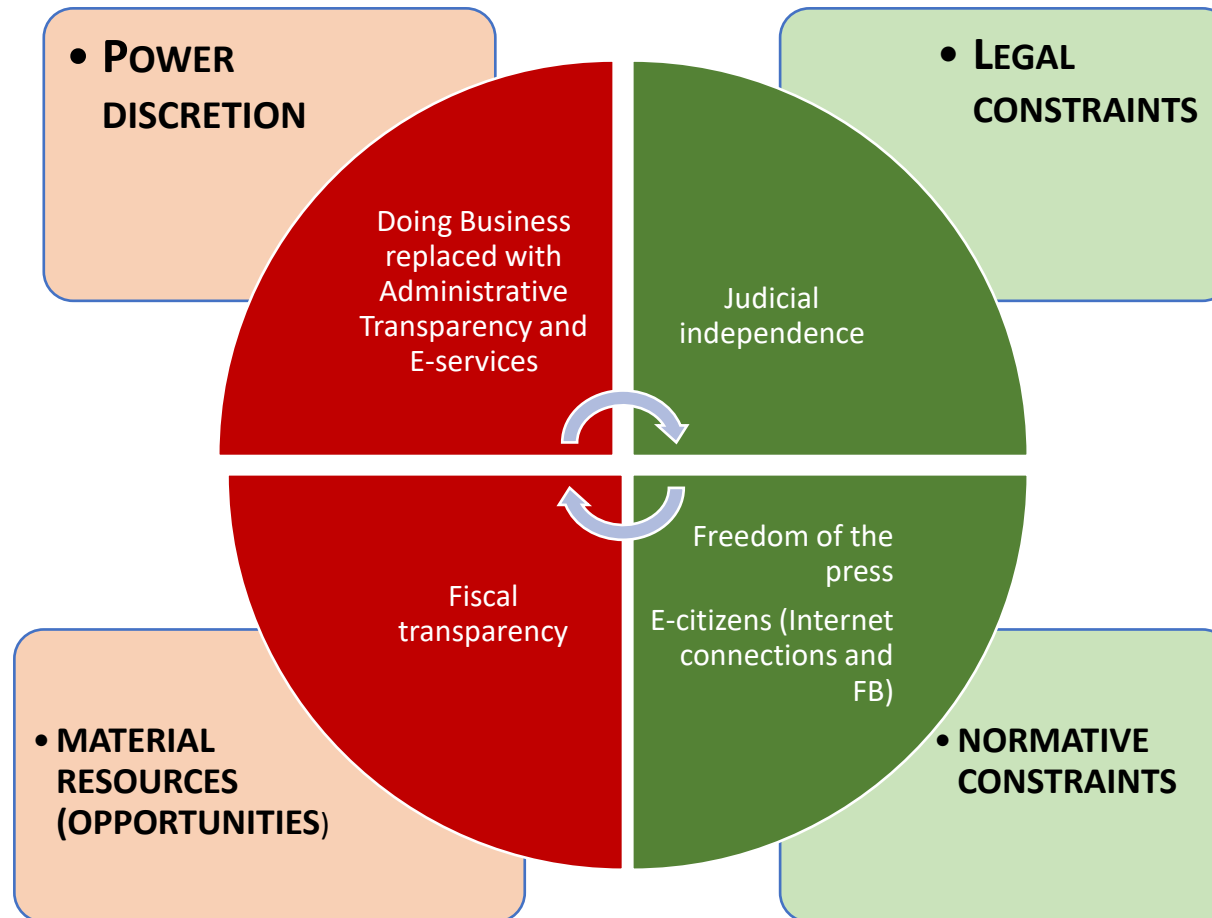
• POWER DISCRETION

• LEGAL CONSTRAINTS

Doing Business replaced with Administrative Transparency and E-services

Judicial independence

Fiscal transparency

Freedom of the press

E-citizens (Internet connections and FB)

• MATERIAL RESOURCES (OPPORTUNITIES)

• NORMATIVE CONSTRAINTS